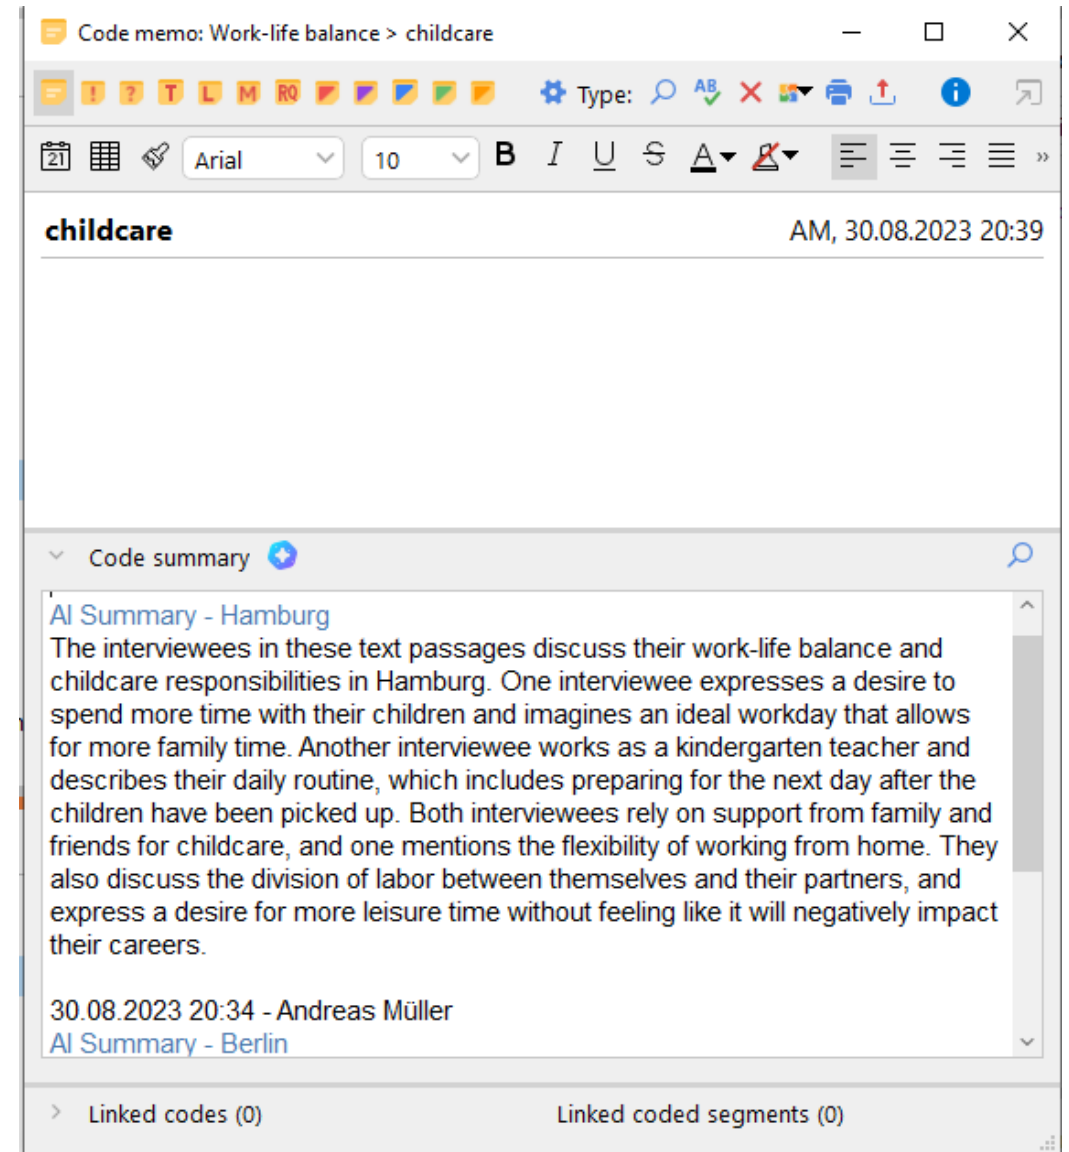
Code memo: Work-life balance > childcare

! ? T L M RQ

Type:

Arial 10

B I U S A

childcare AM, 30.08.2023 20:39

Code summary

AI Summary - Hamburg
The interviewees in these text passages discuss their work-life balance and childcare responsibilities in Hamburg. One interviewee expresses a desire to spend more time with their children and imagines an ideal workday that allows for more family time. Another interviewee works as a kindergarten teacher and describes their daily routine, which includes preparing for the next day after the children have been picked up. Both interviewees rely on support from family and friends for childcare, and one mentions the flexibility of working from home. They also discuss the division of labor between themselves and their partners, and express a desire for more leisure time without feeling like it will negatively impact their careers.

30.08.2023 20:34 - Andreas Müller
AI Summary - Berlin

Linked codes (0)
Linked coded segments (0)